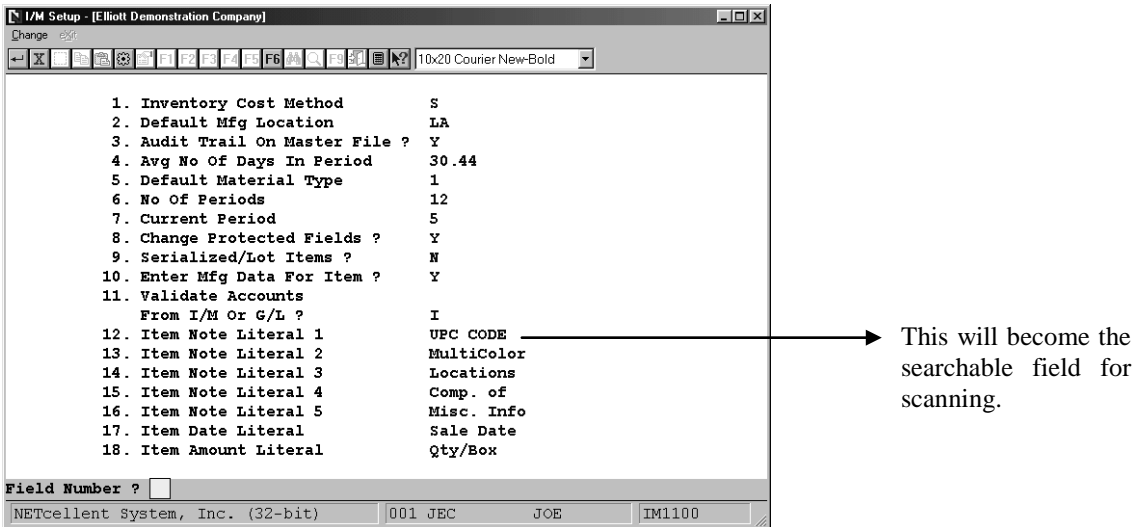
I/M Setup - [Elliott Demonstration Company]
Change eXit
F1 F2 F3 F4 F5 F6 F9 10x20 Courier New-Bold

1. Inventory Cost Method S
2. Default Mfg Location LA
3. Audit Trail On Master File ? Y
4. Avg No Of Days In Period 30.44
5. Default Material Type 1
6. No Of Periods 12
7. Current Period 5
8. Change Protected Fields ? Y
9. Serialized/Lot Items ? N
10. Enter Mfg Data For Item ? Y
11. Validate Accounts From I/M Or G/L ? I
12. Item Note Literal 1 UPC CODE
13. Item Note Literal 2 MultiColor
14. Item Note Literal 3 Locations
15. Item Note Literal 4 Comp. of
16. Item Note Literal 5 Misc. Info
17. Item Date Literal Sale Date
18. Item Amount Literal Qty/Box

This will become the searchable field for scanning.

Field Number ?
NETcellent System, Inc. (32-bit) 001 JEC JOE IM1100